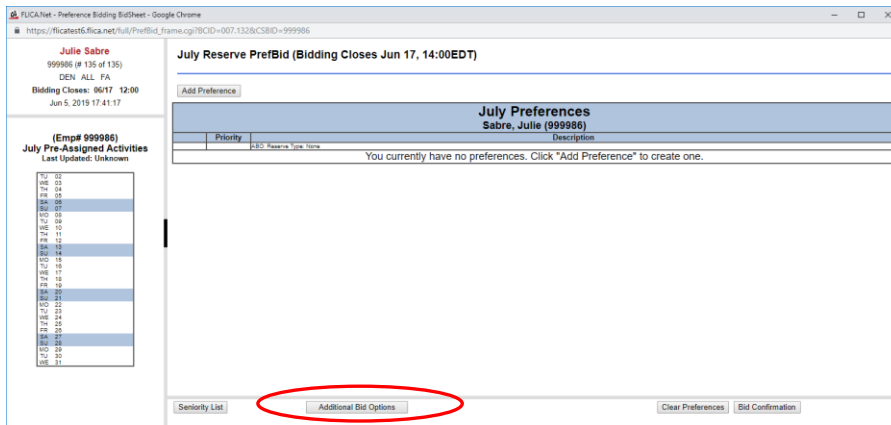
FLICA.Net - Preference Bidding BidSheet - Google Chrome

https://flicatest6.flica.net/full/PrefBid_frame.cgi?BCID=007.132&CSBID=999986

Julie Sabre
999986 (# 135 of 135)
DEN ALL FA
Bidding Closes: 06/17 12:00
Jun 5, 2019 17:41:17

(Emp# 999986)
July Pre-Assigned Activities
Last Updated: Unknown

| | |
|---|---|
| TU | 02 |
| WE | 03 |
| TH | 04 |
| FR | 05 |
| SA | 06 |
| SU | 07 |
| MO | 08 |
| TU | 09 |
| WE | 10 |
| TH | 11 |
| FR | 12 |
| SA | 13 |
| SU | 14 |
| MO | 15 |
| TU | 16 |
| WE | 17 |
| TH | 18 |
| FR | 19 |
| SA | 20 |
| SU | 21 |
| MO | 22 |
| TU | 23 |
| WE | 24 |
| TH | 25 |
| FR | 26 |
| SA | 27 |
| SU | 28 |
| MO | 29 |
| TU | 30 |
| WE | 31 |

July Reserve PrefBid (Bidding Closes Jun 17, 14:00EDT)

Add Preference

July Preferences
Sabre, Julie (999986)

| | Priority | Description |
|---|---|---|
| | | ABD: Reserve Type: None |

You currently have no preferences. Click "Add Preference" to create one.

Seniority List
Additional Bid Options
Clear Preferences
Bid Confirmation